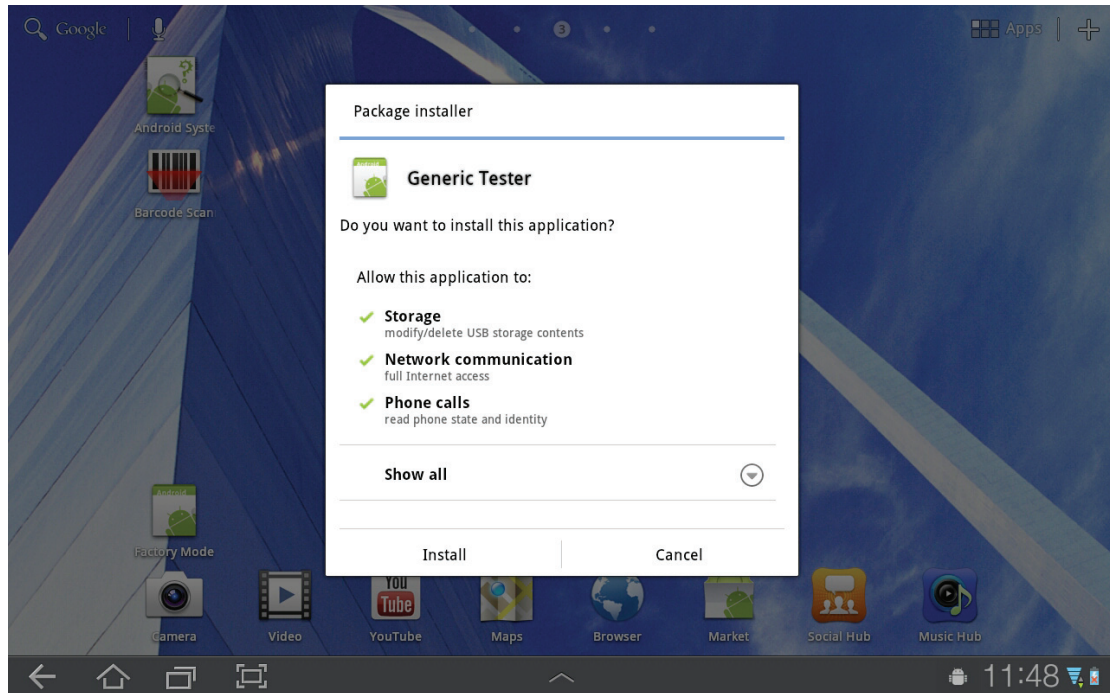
Google

3

Apps

Android Syste

Barcode Scan

Package installer

Generic Tester

Do you want to install this application?

Allow this application to:

Storage
modify/delete USB storage contents

Network communication
full Internet access

Phone calls
read phone state and identity

Show all

Install

Cancel

Factory Mode

Camera

Video

YouTube

Maps

Browser

Market

Social Hub

Music Hub

11:48